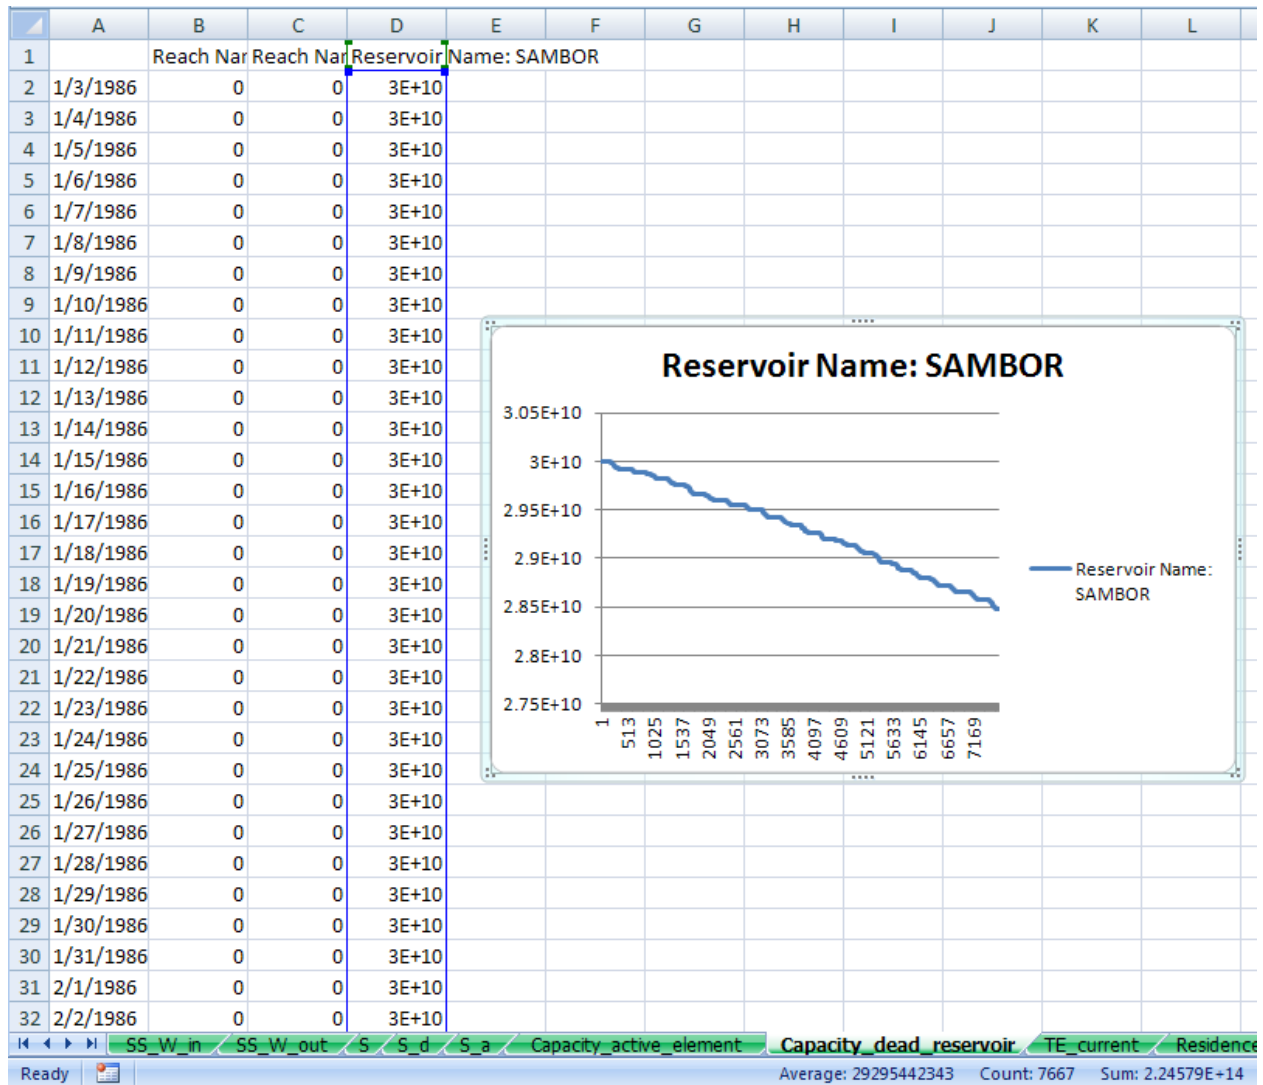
| | A | B | C | D | E | F | G | H | I | J | K | L |
|---|---|---|---|---|---|---|---|---|---|---|---|---|
| 1 | | Reach Nar | Reach Nar | Reservoir | Name: SAMBOR | | | | | | | |
| 2 | 1/3/1986 | 0 | 0 | 3E+10 | | | | | | | | |
| 3 | 1/4/1986 | 0 | 0 | 3E+10 | | | | | | | | |
| 4 | 1/5/1986 | 0 | 0 | 3E+10 | | | | | | | | |
| 5 | 1/6/1986 | 0 | 0 | 3E+10 | | | | | | | | |
| 6 | 1/7/1986 | 0 | 0 | 3E+10 | | | | | | | | |
| 7 | 1/8/1986 | 0 | 0 | 3E+10 | | | | | | | | |
| 8 | 1/9/1986 | 0 | 0 | 3E+10 | | | | | | | | |
| 9 | 1/10/1986 | 0 | 0 | 3E+10 | | | | | | | | |
| 10 | 1/11/1986 | 0 | 0 | 3E+10 | | | | | | | | |
| 11 | 1/12/1986 | 0 | 0 | 3E+10 | | | | | | | | |
| 12 | 1/13/1986 | 0 | 0 | 3E+10 | | | | | | | | |
| 13 | 1/14/1986 | 0 | 0 | 3E+10 | | | | | | | | |
| 14 | 1/15/1986 | 0 | 0 | 3E+10 | | | | | | | | |
| 15 | 1/16/1986 | 0 | 0 | 3E+10 | | | | | | | | |
| 16 | 1/17/1986 | 0 | 0 | 3E+10 | | | | | | | | |
| 17 | 1/18/1986 | 0 | 0 | 3E+10 | | | | | | | | |
| 18 | 1/19/1986 | 0 | 0 | 3E+10 | | | | | | | | |
| 19 | 1/20/1986 | 0 | 0 | 3E+10 | | | | | | | | |
| 20 | 1/21/1986 | 0 | 0 | 3E+10 | | | | | | | | |
| 21 | 1/22/1986 | 0 | 0 | 3E+10 | | | | | | | | |
| 22 | 1/23/1986 | 0 | 0 | 3E+10 | | | | | | | | |
| 23 | 1/24/1986 | 0 | 0 | 3E+10 | | | | | | | | |
| 24 | 1/25/1986 | 0 | 0 | 3E+10 | | | | | | | | |
| 25 | 1/26/1986 | 0 | 0 | 3E+10 | | | | | | | | |
| 26 | 1/27/1986 | 0 | 0 | 3E+10 | | | | | | | | |
| 27 | 1/28/1986 | 0 | 0 | 3E+10 | | | | | | | | |
| 28 | 1/29/1986 | 0 | 0 | 3E+10 | | | | | | | | |
| 29 | 1/30/1986 | 0 | 0 | 3E+10 | | | | | | | | |
| 30 | 1/31/1986 | 0 | 0 | 3E+10 | | | | | | | | |
| 31 | 2/1/1986 | 0 | 0 | 3E+10 | | | | | | | | |
| 32 | 2/2/1986 | 0 | 0 | 3E+10 | | | | | | | | |

Reservoir Name: SAMBOR

3.05E+10
3E+10
2.95E+10
2.9E+10
2.85E+10
2.8E+10
2.75E+10

1 513 1025 1537 2049 2561 3073 3585 4097 4609 5121 5633 6145 6657 7169

Reservoir Name: SAMBOR

SS_W_in | SS_W_out | S | S_d | S_a | Capacity_active_element | Capacity_dead_reservoir | TE_current | Residence

Ready    Average: 29295442343    Count: 7667    Sum: 2.24579E+14